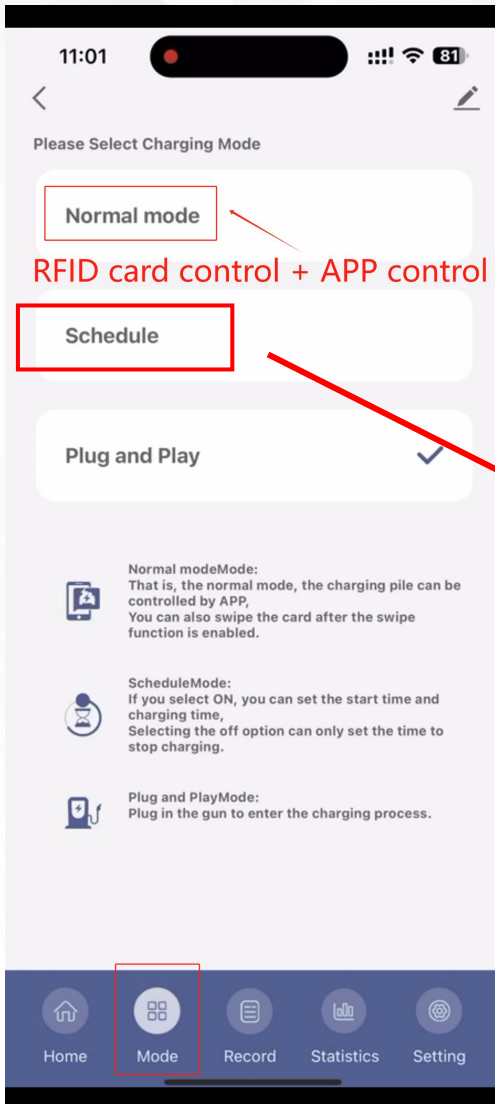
11:01

81

Please Select Charging Mode

Normal mode

RFID card control + APP control

Schedule

Plug and Play

Normal modeMode:
That is, the normal mode, the charging pile can be controlled by APP,
You can also swipe the card after the swipe function is enabled.

ScheduleMode:
If you select ON, you can set the start time and charging time,
Selecting the off option can only set the time to stop charging.

Plug and PlayMode:
Plug in the gun to enter the charging process.

Home
Mode
Record
Statistics
Setting